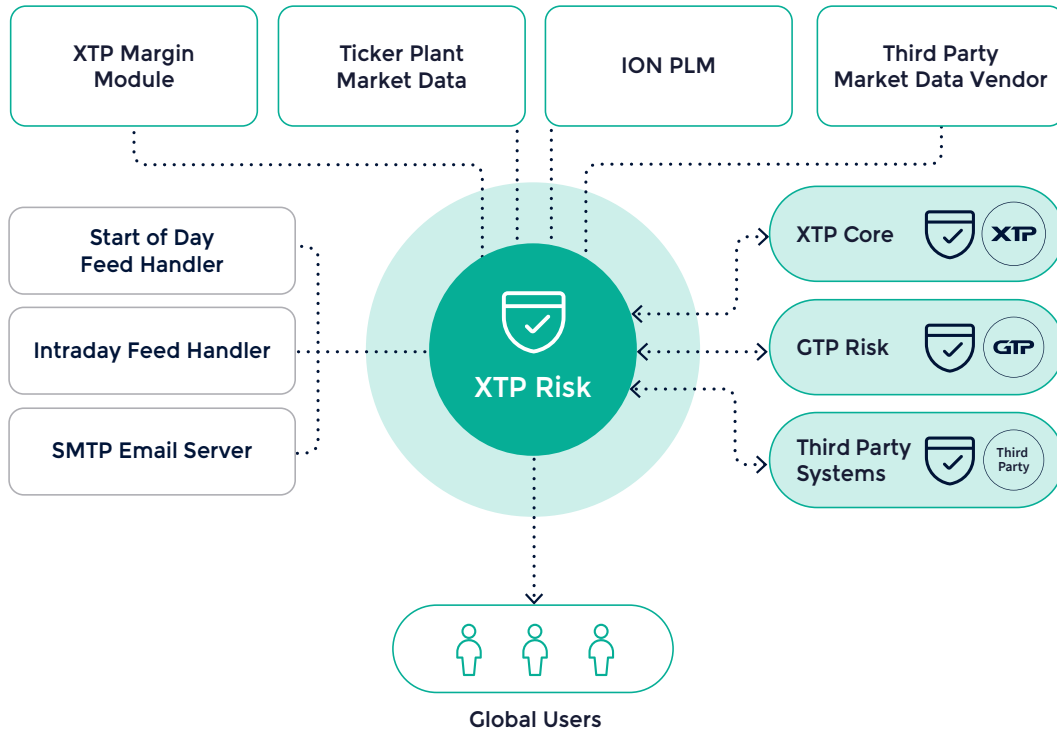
XTP Margin Module

Ticker Plant Market Data

ION PLM

Third Party Market Data Vendor

Start of Day Feed Handler

Intraday Feed Handler

SMTP Email Server

XTP Risk

XTP Core

XTP

GTP Risk

GTP

Third Party Systems

Third Party

Global Users